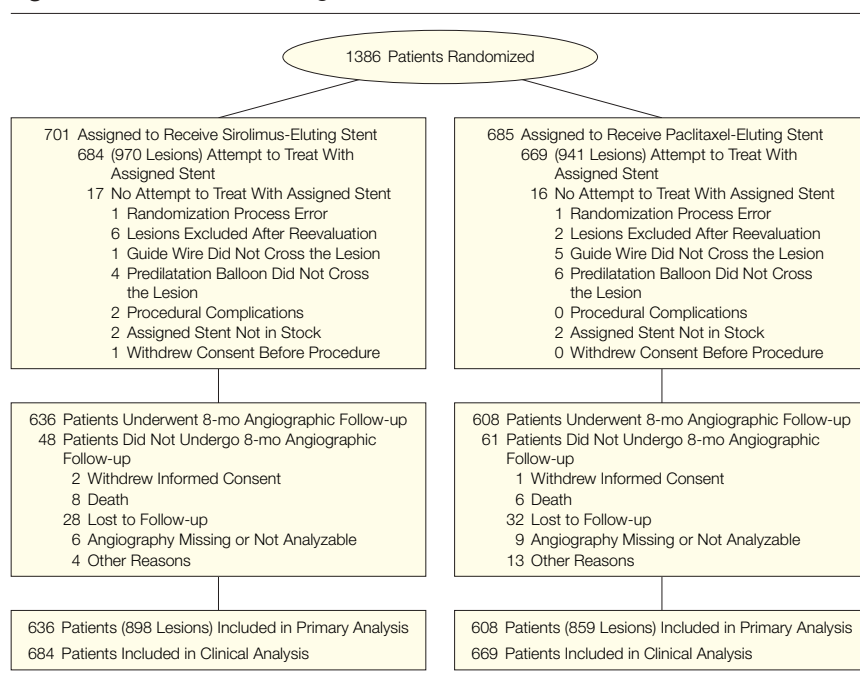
1386 Patients Randomized

701 Assigned to Receive Sirolimus-Eluting Stent
684 (970 Lesions) Attempt to Treat With Assigned Stent
17 No Attempt to Treat With Assigned Stent
1 Randomization Process Error
6 Lesions Excluded After Reevaluation
1 Guide Wire Did Not Cross the Lesion
4 Predilatation Balloon Did Not Cross the Lesion
2 Procedural Complications
2 Assigned Stent Not in Stock
1 Withdrew Consent Before Procedure

636 Patients Underwent 8-mo Angiographic Follow-up
48 Patients Did Not Undergo 8-mo Angiographic Follow-up
2 Withdrew Informed Consent
8 Death
28 Lost to Follow-up
6 Angiography Missing or Not Analyzable
4 Other Reasons

636 Patients (898 Lesions) Included in Primary Analysis
684 Patients Included in Clinical Analysis

685 Assigned to Receive Paclitaxel-Eluting Stent
669 (941 Lesions) Attempt to Treat With Assigned Stent
16 No Attempt to Treat With Assigned Stent
1 Randomization Process Error
2 Lesions Excluded After Reevaluation
5 Guide Wire Did Not Cross the Lesion
6 Predilatation Balloon Did Not Cross the Lesion
0 Procedural Complications
2 Assigned Stent Not in Stock
0 Withdrew Consent Before Procedure

608 Patients Underwent 8-mo Angiographic Follow-up
61 Patients Did Not Undergo 8-mo Angiographic Follow-up
1 Withdrew Informed Consent
6 Death
32 Lost to Follow-up
9 Angiography Missing or Not Analyzable
13 Other Reasons

608 Patients (859 Lesions) Included in Primary Analysis
669 Patients Included in Clinical Analysis